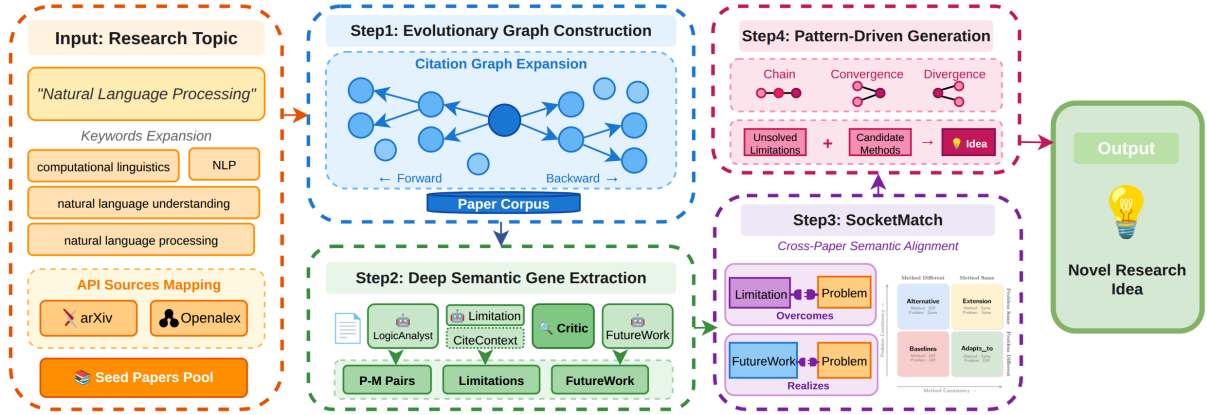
Input: Research Topic

"Natural Language Processing"

Keywords Expansion

computational linguistics

NLP

natural language understanding

natural language processing

API Sources Mapping

arXiv

Openalex

Seed Papers Pool

Step1: Evolutionary Graph Construction

Citation Graph Expansion

← Forward

Backward →

Paper Corpus

Step2: Deep Semantic Gene Extraction

LogicAnalyst

Limitation

CiteContext

Critic

FutureWork

P-M Pairs

Limitations

FutureWork

Step4: Pattern-Driven Generation

Chain

Convergence

Divergence

Unsolved Limitations

+

Candidate Methods

→

Idea

Step3: SocketMatch

Cross-Paper Semantic Alignment

Limitation

Problem

Overcomes

FutureWork

Problem

Realizes

Method Different

Method Same

Problem Same

Problem Different

Alternative

Extension

Baselines

Adapts_to

Method Consistency

Problem Consistency

Output

Novel Research Idea